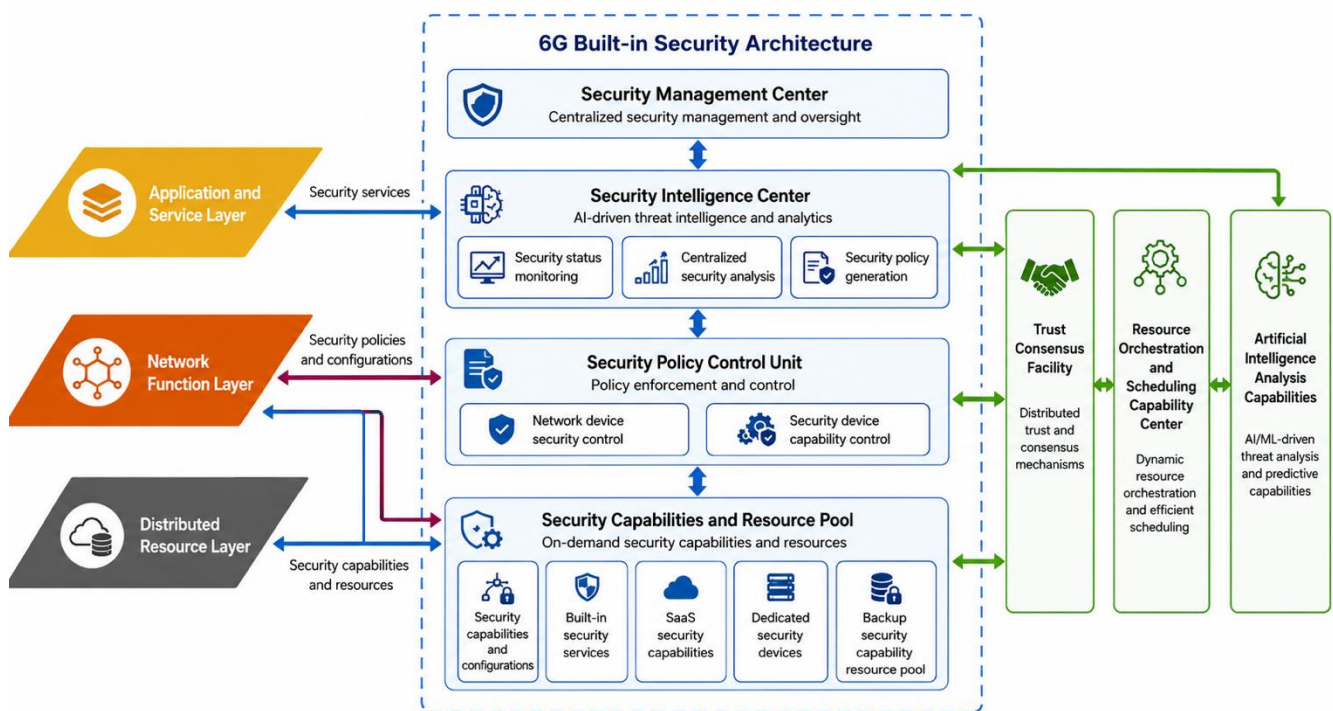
6G Built-in Security Architecture

Security Management Center
Centralized security management and oversight

Application and Service Layer

Security services

Security Intelligence Center
AI-driven threat intelligence and analytics

Security status monitoring

Centralized security analysis

Security policy generation

Network Function Layer

Security policies and configurations

Security Policy Control Unit
Policy enforcement and control

Network device security control

Security device capability control

Distributed Resource Layer

Security capabilities and resources

Security Capabilities and Resource Pool
On-demand security capabilities and resources

Security capabilities and configurations

Built-in security services

SaaS security capabilities

Dedicated security devices

Backup security capability resource pool

Trust Consensus Facility

Distributed trust and consensus mechanisms

Resource Orchestration and Scheduling Capability Center

Dynamic resource orchestration and efficient scheduling

Artificial Intelligence Analysis Capabilities

AI/ML-driven threat analysis and predictive capabilities